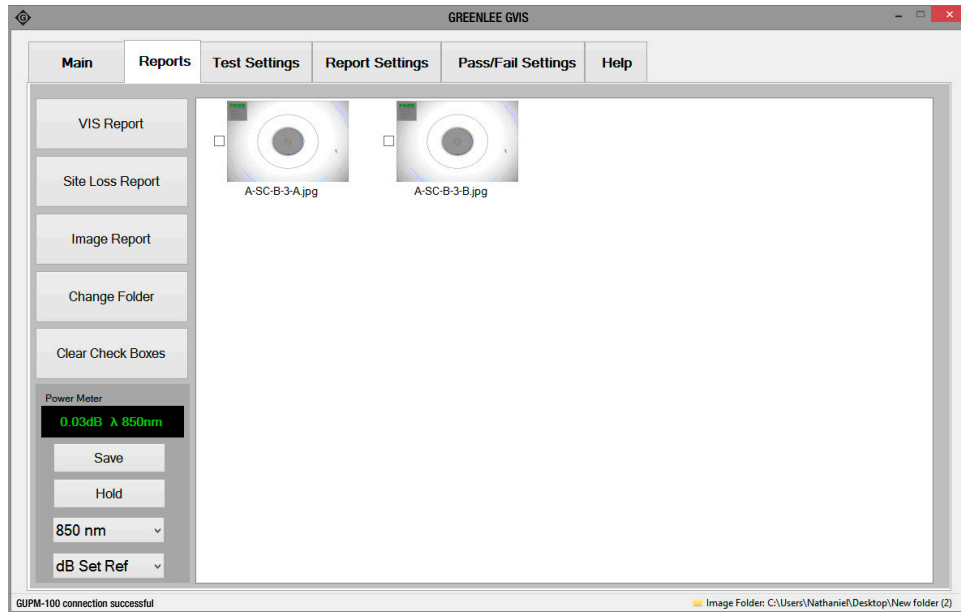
GREENLEE GVIS

Main
Reports
Test Settings
Report Settings
Pass/Fail Settings
Help

VIS Report
Site Loss Report
Image Report
Change Folder
Clear Check Boxes

Power Meter
0.03dB λ 850nm
Save
Hold
850 nm
dB Set Ref

PASS
A-SC-B-3-A.jpg
PASS
A-SC-B-3-B.jpg

GUPM-100 connection successful
Image Folder: C:\Users\Nathaniel\Desktop\New folder (2)